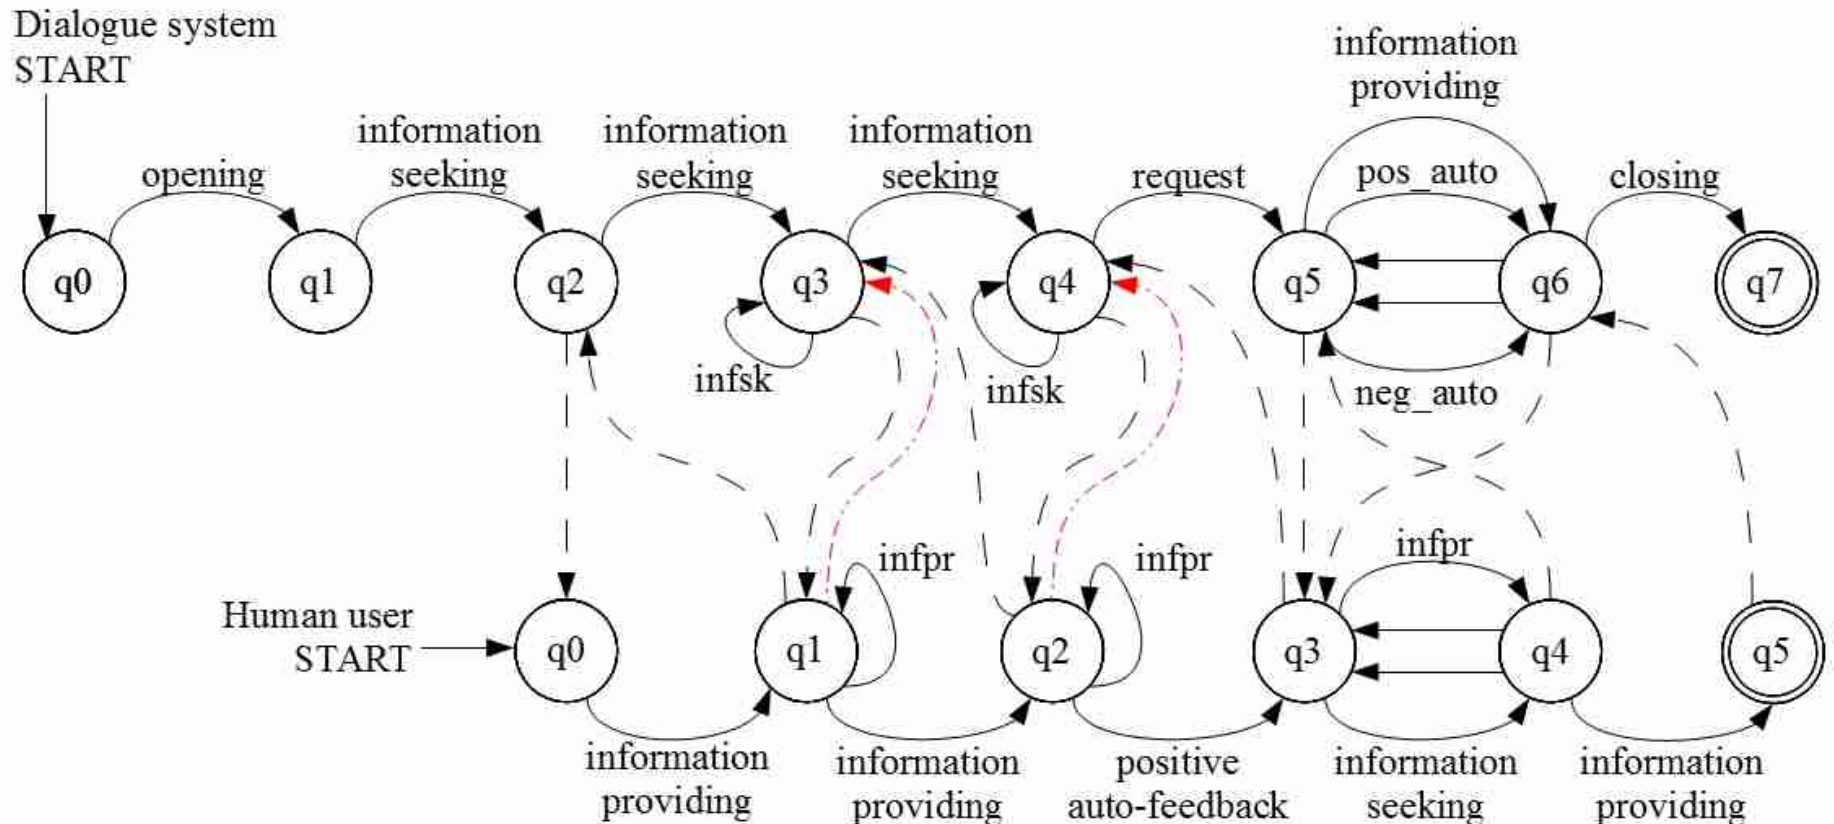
Dialogue system START

opening

information seeking

information seeking

information seeking

request

information providing

pos_auto

closing

q0

q1

q2

q3

q4

q5

q6

q7

infsk

infsk

neg_auto

infpr

infpr

infpr

Human user START

q0

q1

q2

q3

q4

q5

information providing

information providing

positive auto-feedback

information seeking

information providing